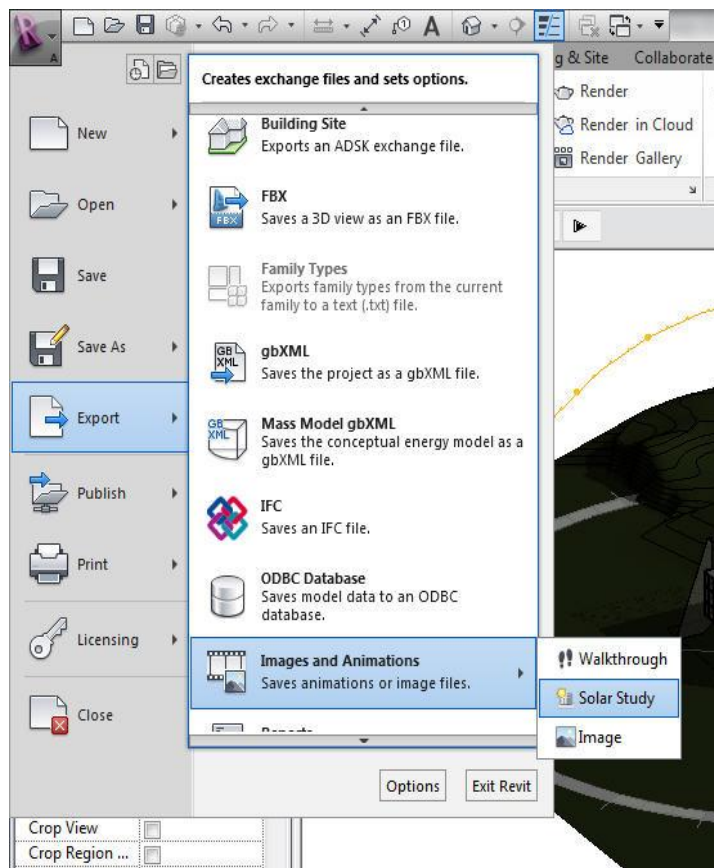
g & Site Collaborate

Render

Render in Cloud

Render Gallery

New

Open

Save

Save As

Export

Publish

Print

Licensing

Close

Creates exchange files and sets options.

Building Site
Exports an ADSK exchange file.

FBX
Saves a 3D view as an FBX file.

Family Types
Exports family types from the current family to a text (.txt) file.

gbXML
Saves the project as a gbXML file.

Mass Model gbXML
Saves the conceptual energy model as a gbXML file.

IFC
Saves an IFC file.

ODBC Database
Saves model data to an ODBC database.

Images and Animations
Saves animations or image files.

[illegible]

Walkthrough

Solar Study

Image

Options

Exit Revit

Crop View

Crop Region ...